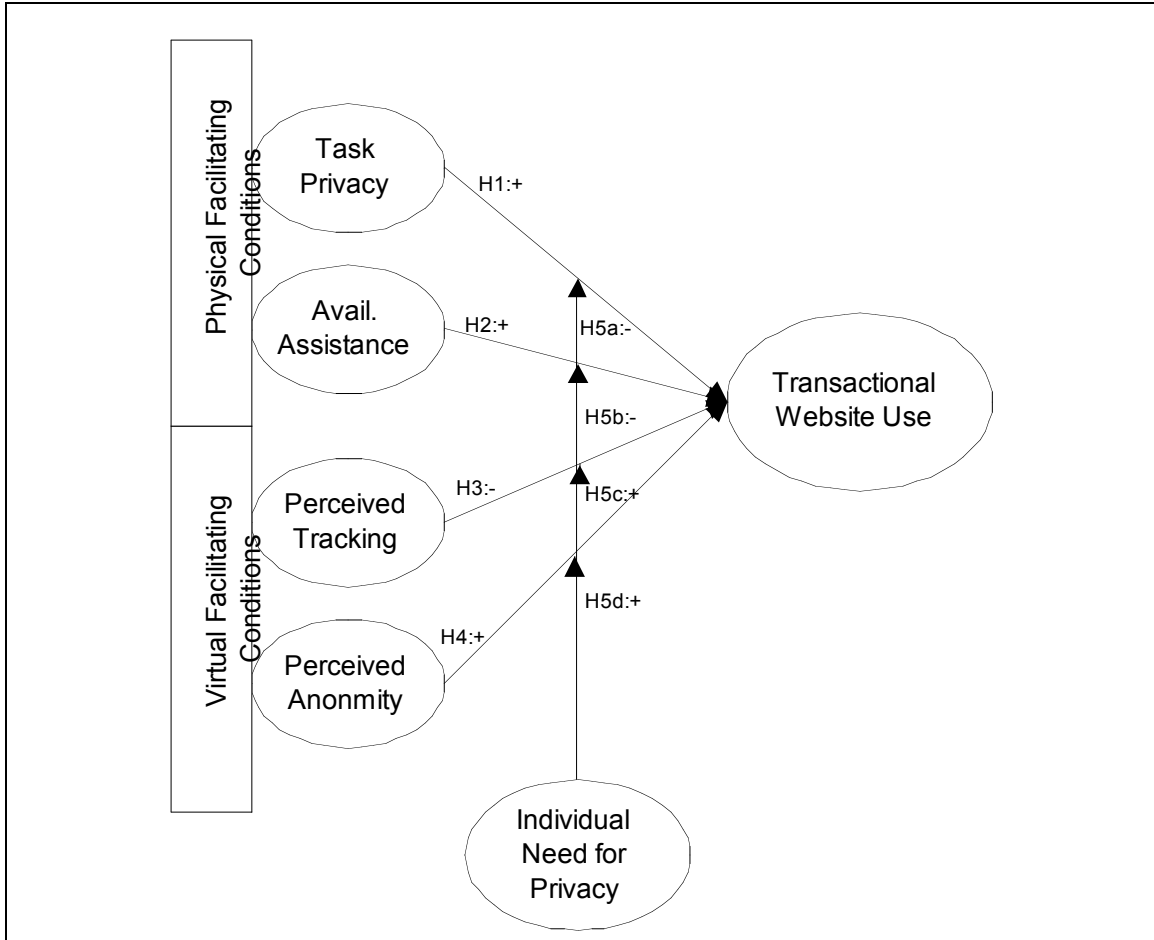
Physical Facilitating Conditions

Task Privacy

Avail. Assistance

Virtual Facilitating Conditions

Perceived Tracking

Perceived Anonmity

H1:+

H2:+

H3:-

H4:+

H5a:-

H5b:-

H5c:+

H5d:+

Transactional Website Use

Individual Need for Privacy